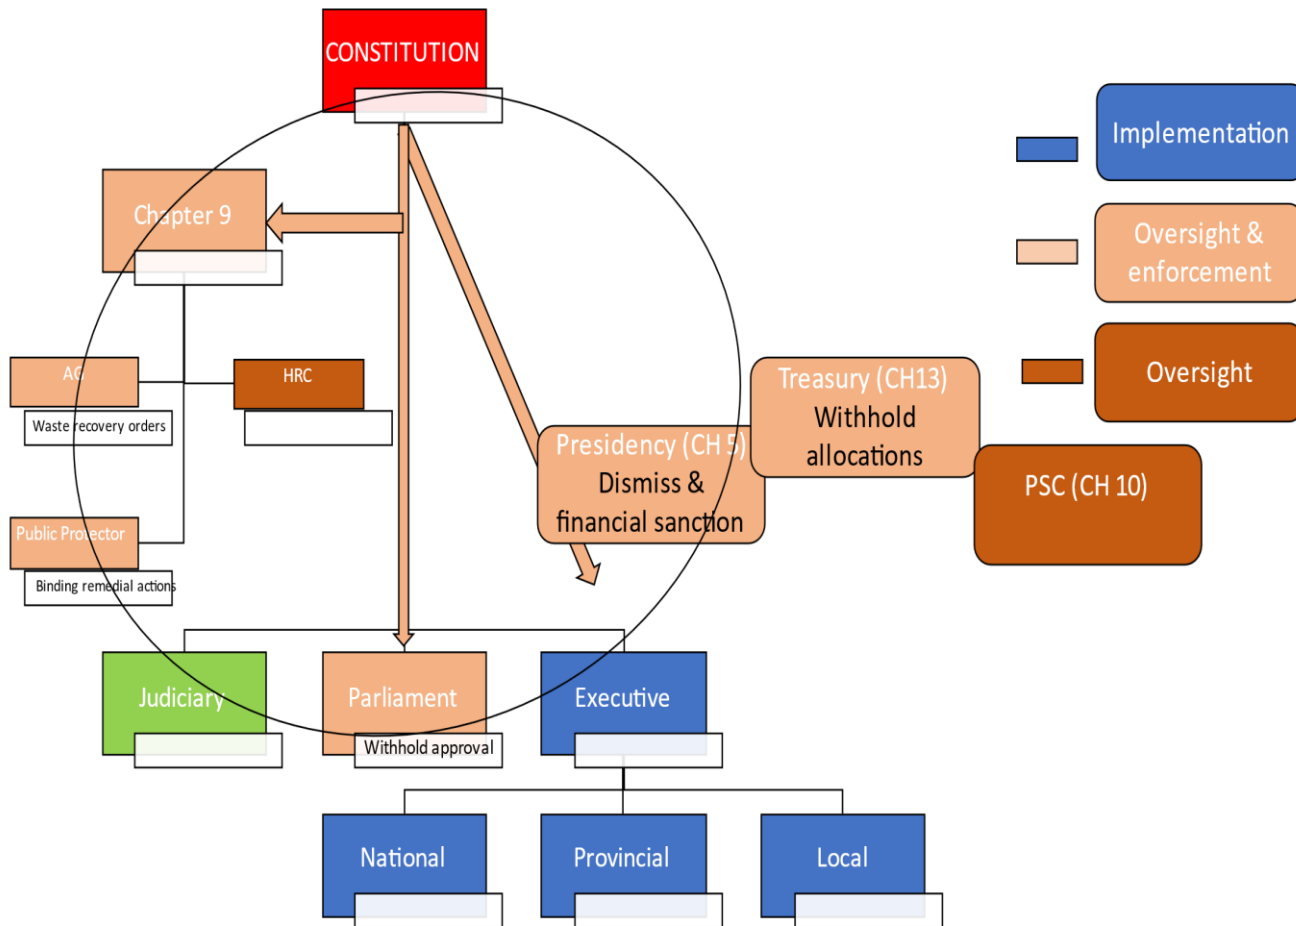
CONSTITUTION

Implementation

Oversight & enforcement

Oversight

Chapter 9

AG

Waste recovery orders

HRC

Public Protector

Binding remedial actions

Treasury (CH13) Withhold allocations

Presidency (CH 5) Dismiss & financial sanction

PSC (CH 10)

Judiciary

Parliament

Withhold approval

Executive

National

Provincial

Local